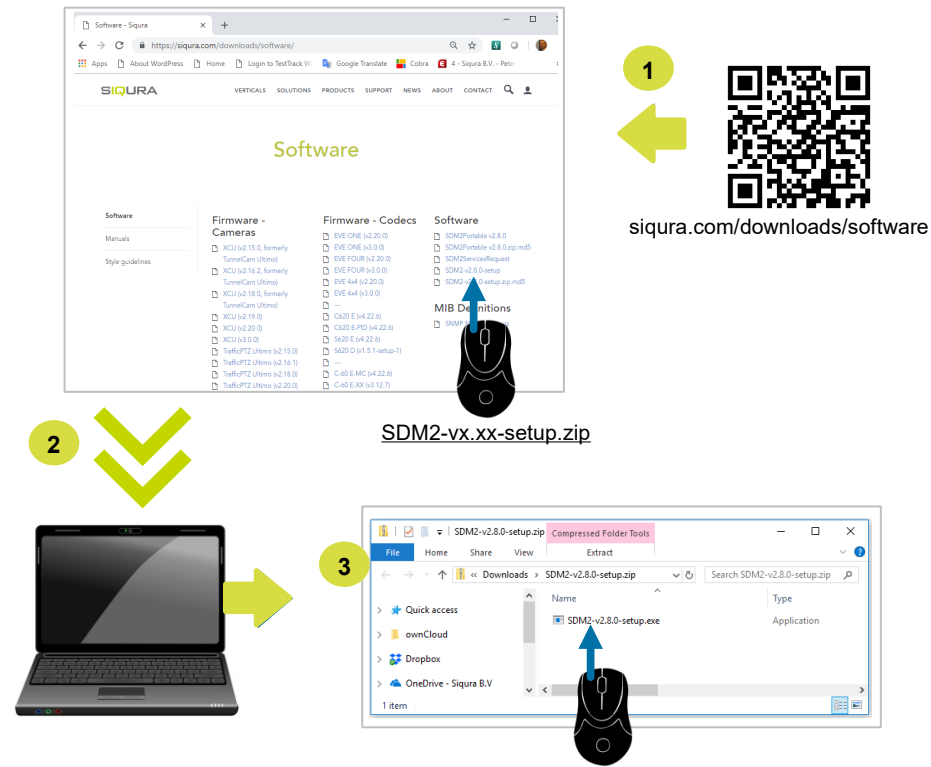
Software - Siqura
https://siqura.com/downloads/software/
Apps  About WordPress  Home  Login to TestTrack W  Google Translate  Cobra  4 - Siqura B.V. - Peter

SIQURA  VERTICALS  SOLUTIONS  PRODUCTS  SUPPORT  NEWS  ABOUT  CONTACT

Software

Software
Manuals
Style guidelines

Firmware - Cameras
XCU (v2.15.0, formerly TunnelCam Ultimo)
XCU (v2.16.2, formerly TunnelCam Ultimo)
XCU (v2.18.0, formerly TunnelCam Ultimo)
XCU (v2.19.0)
XCU (v2.20.0)
XCU (v3.0.0)
TrafficPTZ Ultimo (v2.15.0)
TrafficPTZ Ultimo (v2.16.1)
TrafficPTZ Ultimo (v2.18.0)
TrafficPTZ Ultimo (v2.20.0)

Firmware - Codecs
EVE ONE (v2.20.0)
EVE ONE (v3.0.0)
EVE FOUR (v2.20.0)
EVE FOUR (v3.0.0)
EVE 4x4 (v2.20.0)
EVE 4x4 (v3.0.0)
---
C620 E (v4.22.6)
C620 E-PID (v4.22.6)
S620 E (v4.22.6)
S620 D (v1.5.1-setup-1)
---
C-60 E-MC (v4.22.6)
C-60 E-XX (v3.12.7)

Software
SDM2Portable v2.8.0
SDM2Portable v2.8.0.zip.md5
SDM2ServicesRequest
SDM2-v2.8.0-setup
SDM2-v2.8.0-setup.zip.md5

MIB Definitions
SNMP

1

siqura.com/downloads/software

SDM2-vx.xx-setup.zip

2

3

SDM2-v2.8.0-setup.zip  Compressed Folder Tools
File  Home  Share  View  Extract
« Downloads › SDM2-v2.8.0-setup.zip
Search SDM2-v2.8.0-setup.zip
Quick access
ownCloud
Dropbox
OneDrive - Siqura B.V
Name  Type
SDM2-v2.8.0-setup.exe  Application
1 item